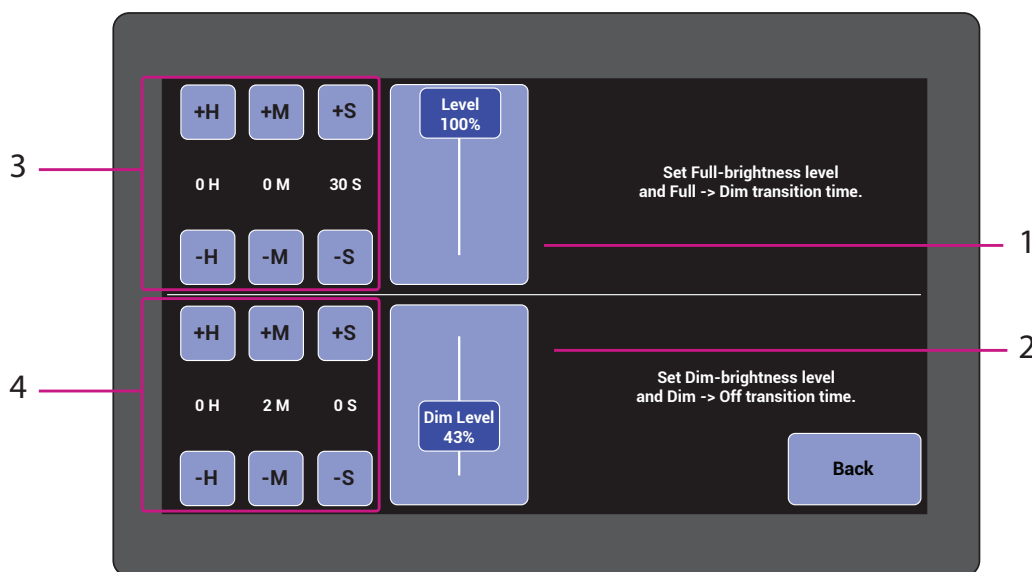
3

+H +M +S

0 H 0 M 30 S

-H -M -S

Level
100%

Set Full-brightness level
and Full -> Dim transition time.

1

4

+H +M +S

0 H 2 M 0 S

-H -M -S

Dim Level
43%

2

Set Dim-brightness level
and Dim -> Off transition time.

Back